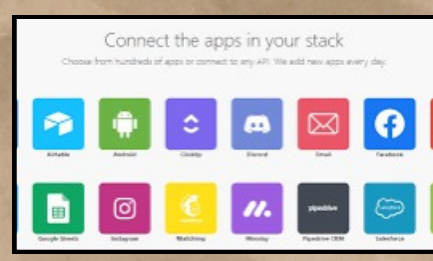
Connect the apps in your stack

Choose from hundreds of apps or connect to any API. We add new apps every day.

Airtable

Android

ClickUp

Discord

Email

Facebook

Google Sheets

Instagram

Mailchimp

Monday

pipedrive

Pipedrive CRM

Salesforce